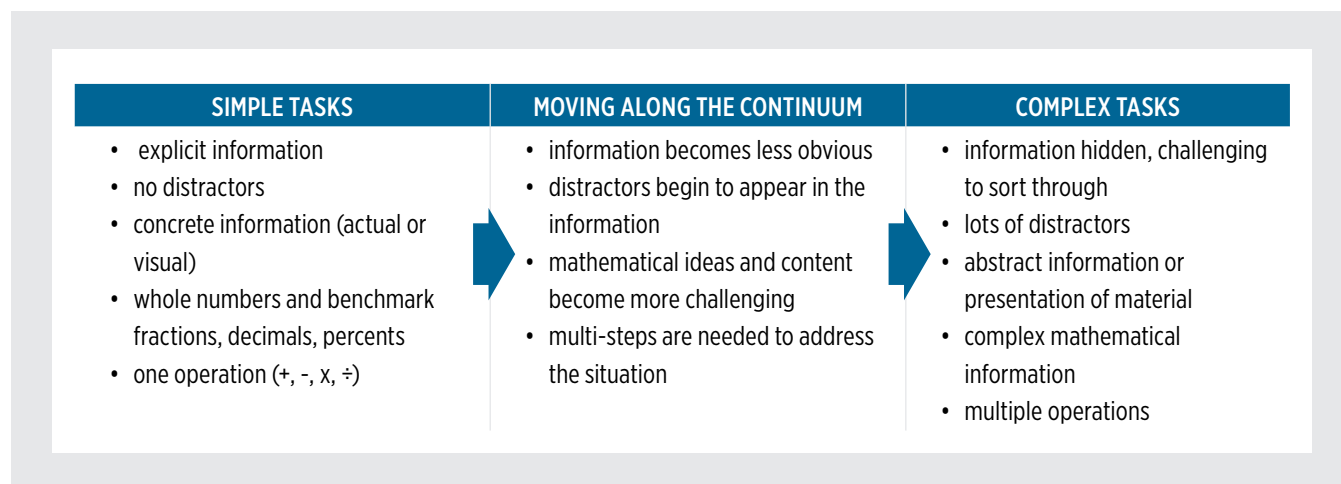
| SIMPLE TASKS | MOVING ALONG THE CONTINUUM | COMPLEX TASKS |
|---|---|---|
| • explicit information<br>• no distractors<br>• concrete information (actual or visual)<br>• whole numbers and benchmark fractions, decimals, percents<br>• one operation (+, -, x, ÷) | • information becomes less obvious<br>• distractors begin to appear in the information<br>• mathematical ideas and content become more challenging<br>• multi-steps are needed to address the situation | • information hidden, challenging to sort through<br>• lots of distractors<br>• abstract information or presentation of material<br>• complex mathematical information<br>• multiple operations |